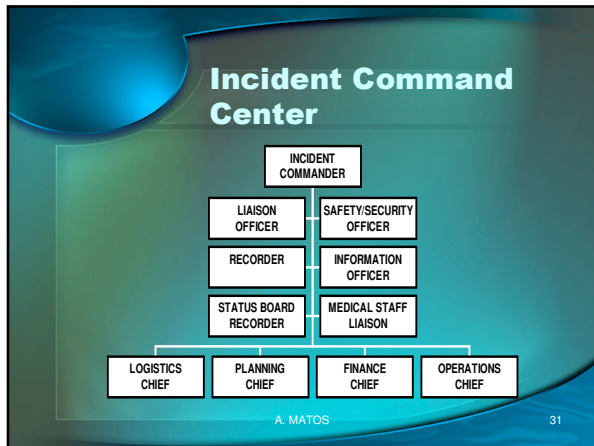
Incident Command Center

INCIDENT COMMANDER

LIAISON OFFICER

SAFETY/SECURITY OFFICER

RECORDER

INFORMATION OFFICER

STATUS BOARD RECORDER

MEDICAL STAFF LIAISON

LOGISTICS CHIEF

PLANNING CHIEF

FINANCE CHIEF

OPERATIONS CHIEF

A. MATOS

31